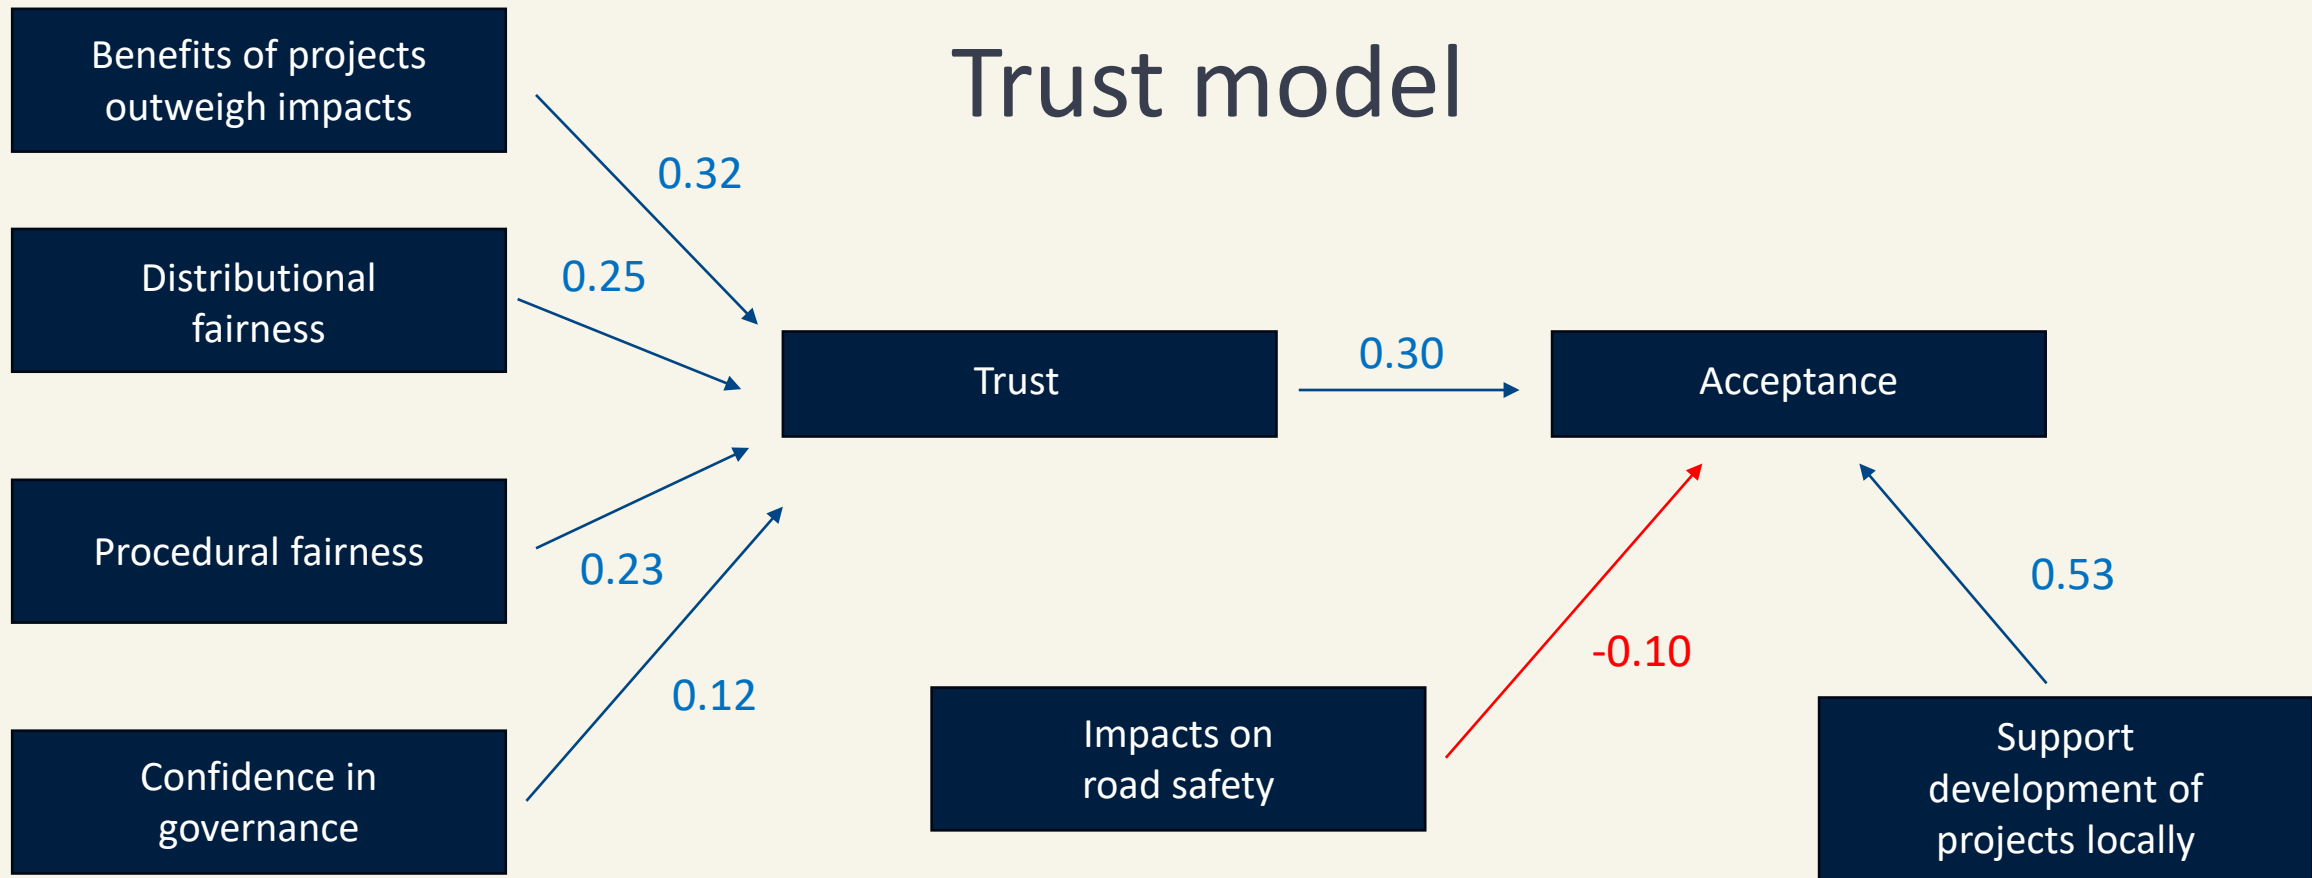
Trust model

Benefits of projects outweigh impacts

0.32

Distributional fairness

0.25

Trust

0.30

Acceptance

Procedural fairness

0.23

0.53

0.12

-0.10

Confidence in governance

Impacts on road safety

Support development of projects locally